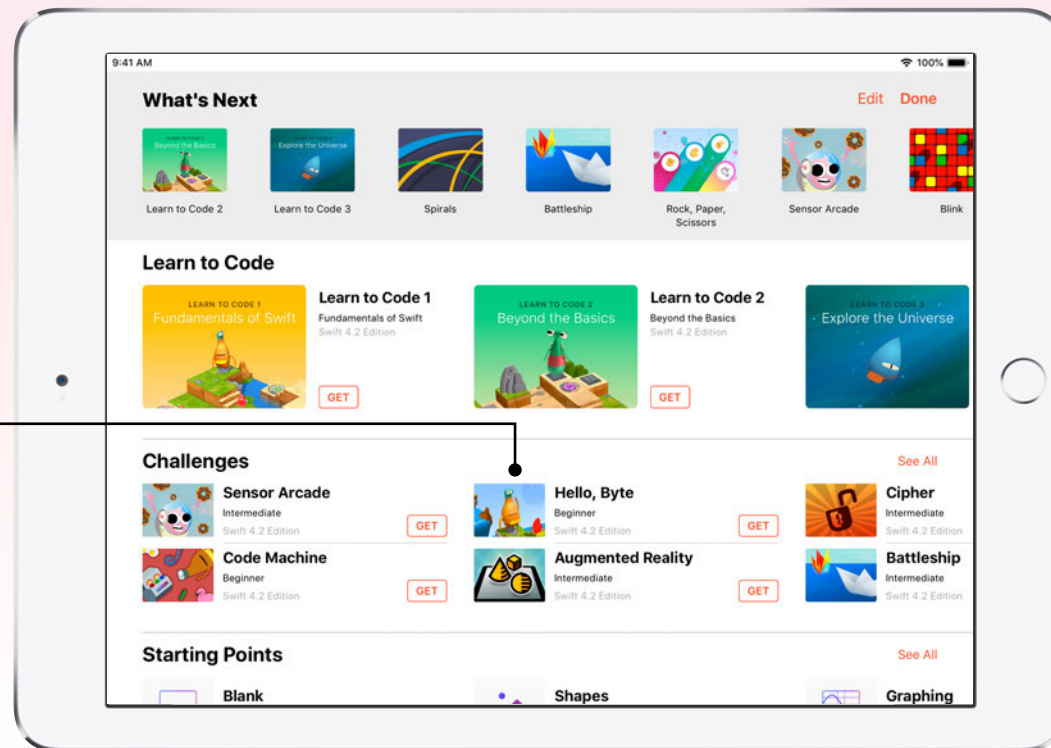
9:41 AM

100%

What's Next

Edit Done

LEARN TO CODE 2 Beyond the Basics

Learn to Code 2

LEARN TO CODE 3 Explore the Universe

Learn to Code 3

Spirals

Battleship

Rock, Paper, Scissors

Sensor Arcade

Blink

Learn to Code

LEARN TO CODE 1 Fundamentals of Swift

Learn to Code 1
Fundamentals of Swift
Swift 4.2 Edition

GET

LEARN TO CODE 2 Beyond the Basics

Learn to Code 2
Beyond the Basics
Swift 4.2 Edition

GET

LEARN TO CODE 3 Explore the Universe

Challenges

See All

Sensor Arcade
Intermediate
Swift 4.2 Edition

GET

Hello, Byte
Beginner
Swift 4.2 Edition

GET

Cipher
Intermediate
Swift 4.2 Edition

Code Machine
Beginner
Swift 4.2 Edition

GET

Augmented Reality
Intermediate
Swift 4.2 Edition

GET

Battleship
Intermediate
Swift 4.2 Edition

Starting Points

See All

Blank

Shapes

Graphing